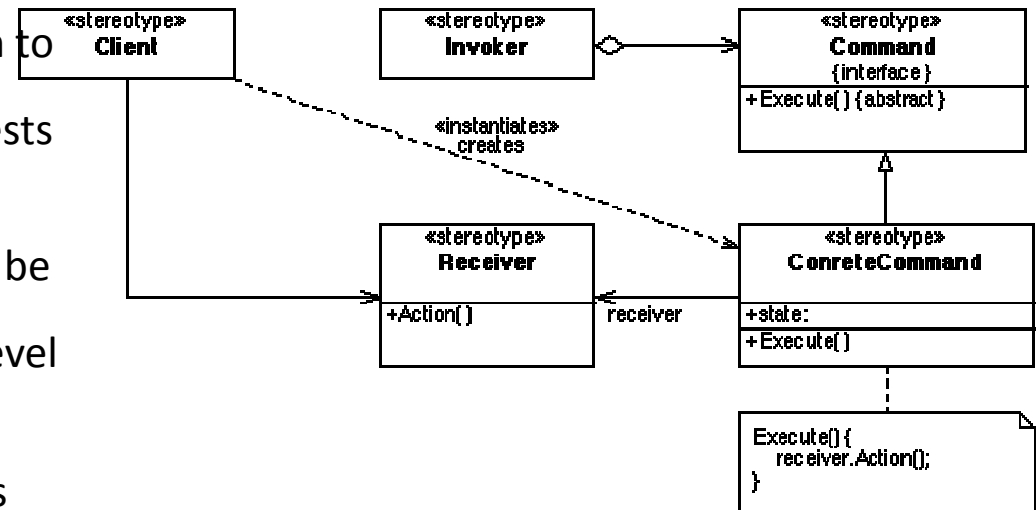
to

sts

be

vel

s

«stereotype»
Client

«stereotype»
Invoker

«stereotype»
Command
{interface}
+Execute() {abstract}

«instantiates»
creates

«stereotype»
Receiver
+Action()

receiver

«stereotype»
ConreteCommand
+state:
+Execute()

Execute() {
receiver.Action();
}